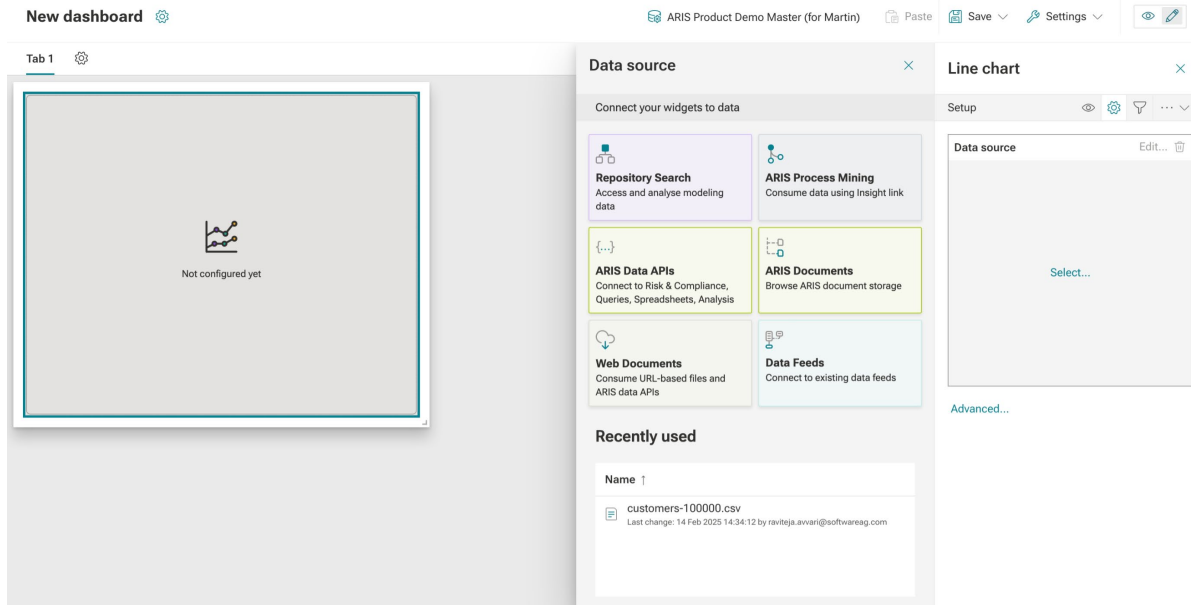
New dashboard

ARIS Product Demo Master (for Martin)   Paste   Save   Settings

Tab 1

Not configured yet

Data source

Connect your widgets to data

Repository Search
Access and analyse modeling data

ARIS Process Mining
Consume data using Insight link

{...}
ARIS Data APIs
Connect to Risk & Compliance, Queries, Spreadsheets, Analysis

ARIS Documents
Browse ARIS document storage

Web Documents
Consume URL-based files and ARIS data APIs

Data Feeds
Connect to existing data feeds

Recently used

Name ↑

customers-100000.csv
Last change: 14 Feb 2025 14:34:12 by raviteja.avvari@softwareag.com

Line chart

Setup

Data source   Edit...

Select...

Advanced...